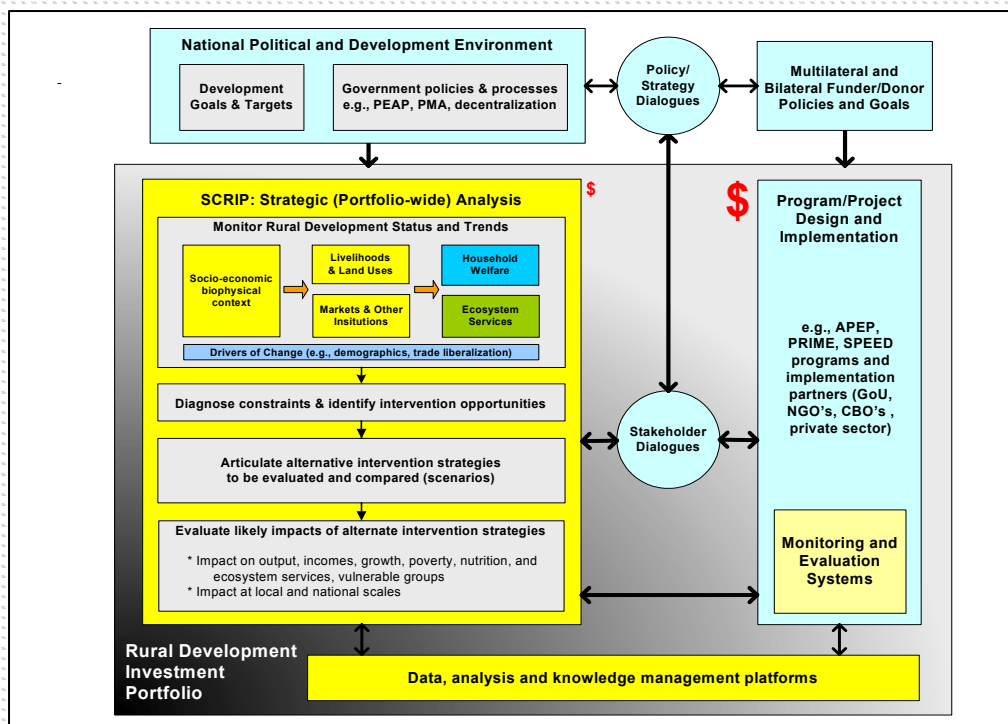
National Political and Development Environment

Development Goals & Targets

Government policies & processes e.g., PEAP, PMA, decentralization

Policy/ Strategy Dialogues

Multilateral and Bilateral Funder/Donor Policies and Goals

SCRIP: Strategic (Portfolio-wide) Analysis

$

$

Program/Project Design and Implementation

Monitor Rural Development Status and Trends

Socio-economic biophysical context

Livelihoods & Land Uses

Markets & Other Insitutions

Household Welfare

Ecosystem Services

Drivers of Change (e.g., demographics, trade liberalization)

e.g., APEP, PRIME, SPEED programs and implementation partners (GoU, NGO's, CBO's , private sector)

Diagnose constraints & identify intervention opportunities

Stakeholder Dialogues

Articulate alternative intervention strategies to be evaluated and compared (scenarios)

Evaluate likely impacts of alternate intervention strategies

* Impact on output, incomes, growth, poverty, nutrition, and ecosystem services, vulnerable groups
* Impact at local and national scales

Monitoring and Evaluation Systems

Rural Development Investment Portfolio

Data, analysis and knowledge management platforms